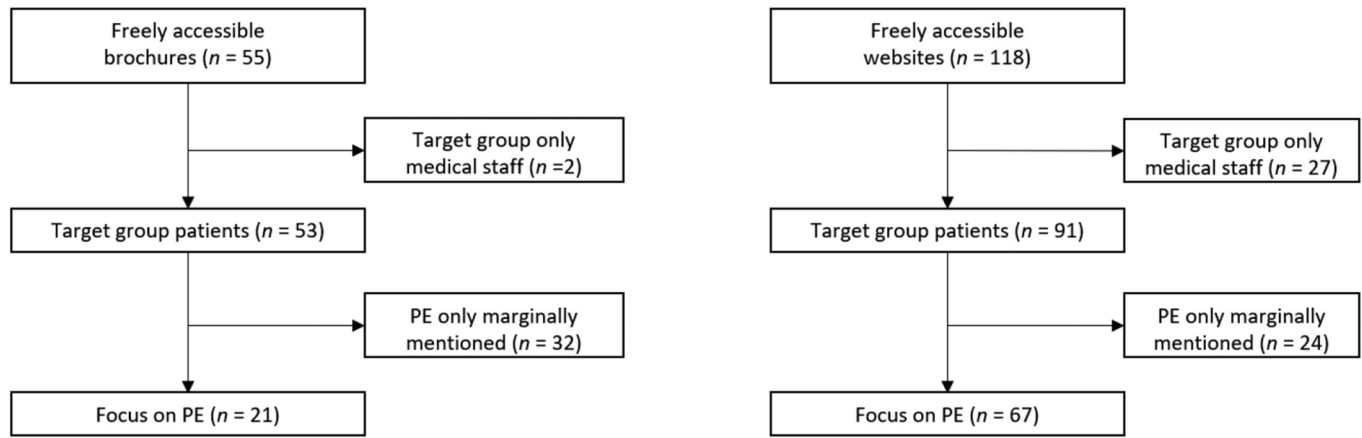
Freely accessible brochures ($n$ = 55)

Target group only medical staff ($n$ =2)

Target group patients ($n$ = 53)

PE only marginally mentioned ($n$ = 32)

Focus on PE ($n$ = 21)

Freely accessible websites ($n$ = 118)

Target group only medical staff ($n$ = 27)

Target group patients ($n$ = 91)

PE only marginally mentioned ($n$ = 24)

Focus on PE ($n$ = 67)